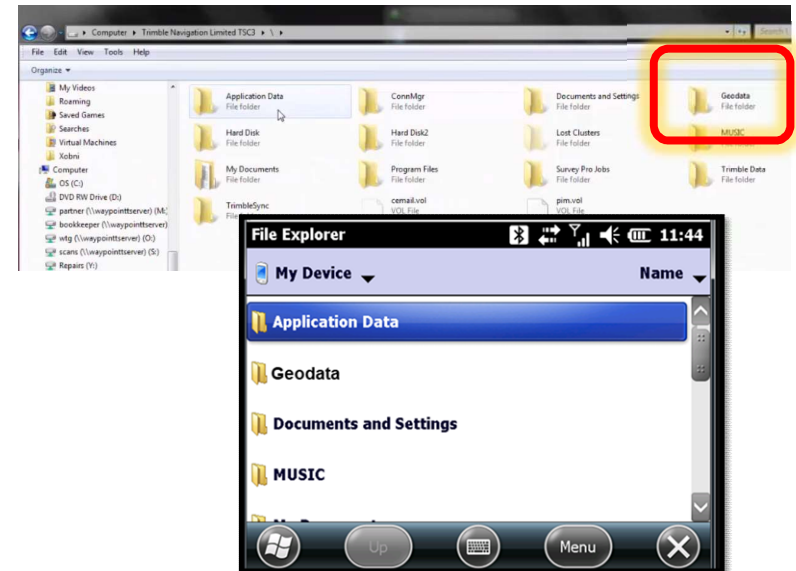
Computer ▸ Trimble Navigation Limited TSC3 ▸ \ ▸

Search

File Edit View Tools Help

Organize ▾

My Videos
Roaming
Saved Games
Searches
Virtual Machines
Xobni
Computer
OS (C:)
DVD RW Drive (D:)
partner (\\waypointtserver) (M:)
bookkeeper (\\waypointtserver)
wtg (\\waypointtserver) (O:)
scans (\\waypointtserver) (S:)
Repairs (Y:)

Application Data
File folder

ConnMgr
File folder

Documents and Settings
File folder

Geodata
File folder

Hard Disk
File folder

Hard Disk2
File folder

Lost Clusters
File folder

MUSIC
File folder

My Documents
File folder

Program Files
File folder

Survey Pro Jobs
File folder

Trimble Data
File folder

TrimbleSync
File folder

cemail.vol
VOL File

pim.vol
VOL File

File Explorer 11:44

My Device

Name

Application Data

Geodata

Documents and Settings

MUSIC

Up

Menu